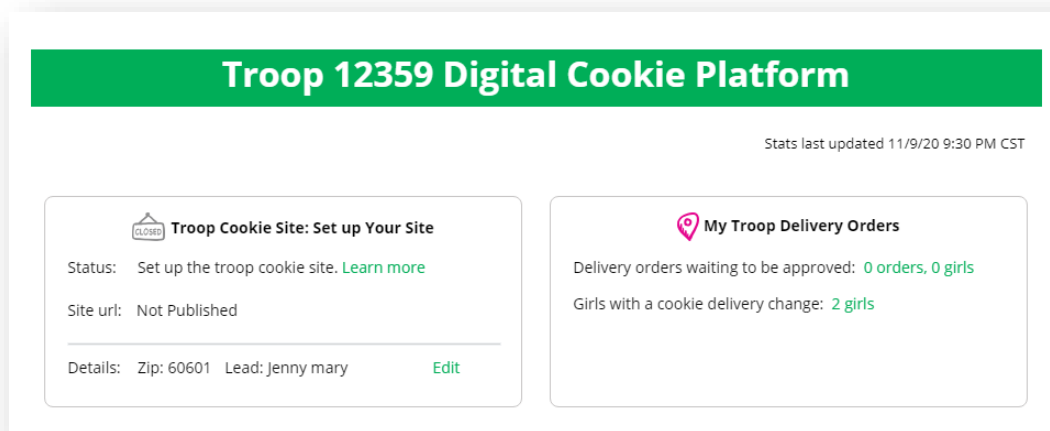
Troop 12359 Digital Cookie Platform

Stats last updated 11/9/20 9:30 PM CST

CLOSED Troop Cookie Site: Set up Your Site

Status: Set up the troop cookie site. Learn more

Site url: Not Published

Details: Zip: 60601 Lead: Jenny mary Edit

My Troop Delivery Orders

Delivery orders waiting to be approved: 0 orders, 0 girls

Girls with a cookie delivery change: 2 girls